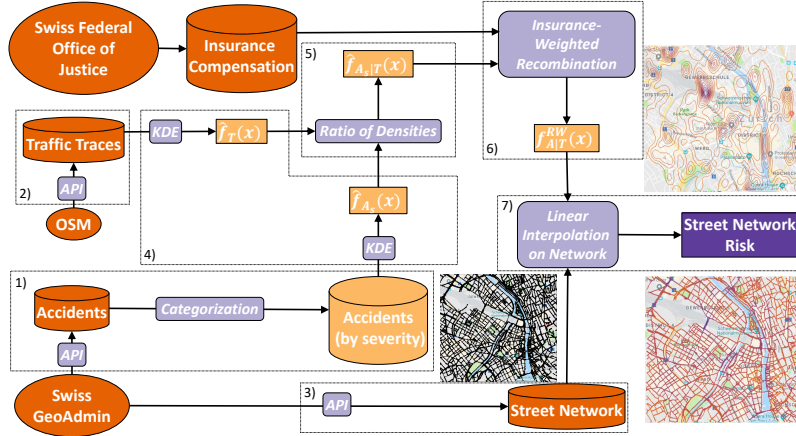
Swiss Federal Office of Justice

Insurance Compensation

5)

$\hat{f}_{A_s|T}(x)$

Insurance-Weighted Recombination

Traffic Traces

KDE

$\hat{f}_T(x)$

Ratio of Densities

$f^{RW}_{A|T}(x)$

6)

2)

API

OSM

$\hat{f}_{A_s}(x)$

7)

Linear Interpolation on Network

Street Network Risk

4)

KDE

1)

Accidents

Categorization

Accidents (by severity)

API

Swiss GeoAdmin

3)

API

Street Network